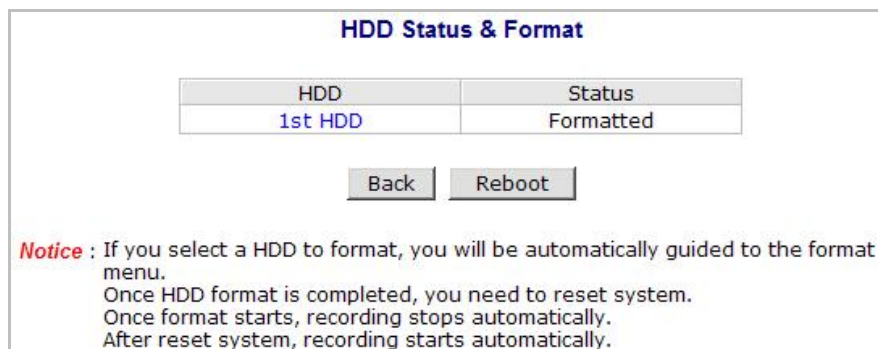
HDD Status & Format

| HDD | Status |
|---|---|
| 1st HDD | Formatted |

Back Reboot

Notice : If you select a HDD to format, you will be automatically guided to the format menu.
Once HDD format is completed, you need to reset system.
Once format starts, recording stops automatically.
After reset system, recording starts automatically.